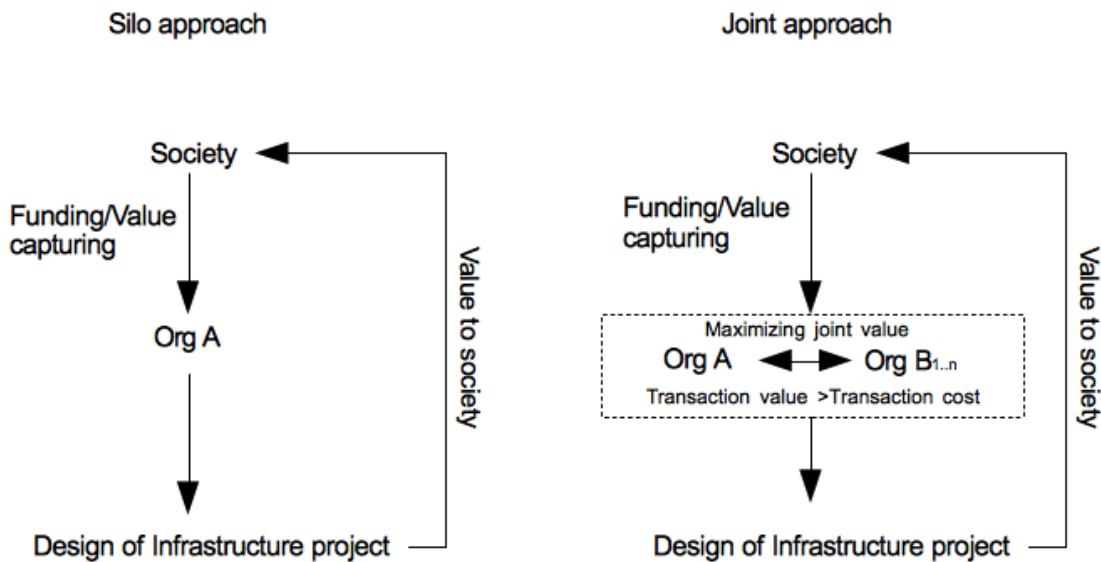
Silo approach

Society

Funding/Value capturing

Org A

Design of Infrastructure project

Value to society

Joint approach

Society

Funding/Value capturing

Maximizing joint value

Org A

Org $B_{1..n}$

Transaction value >Transaction cost

Design of Infrastructure project

Value to society